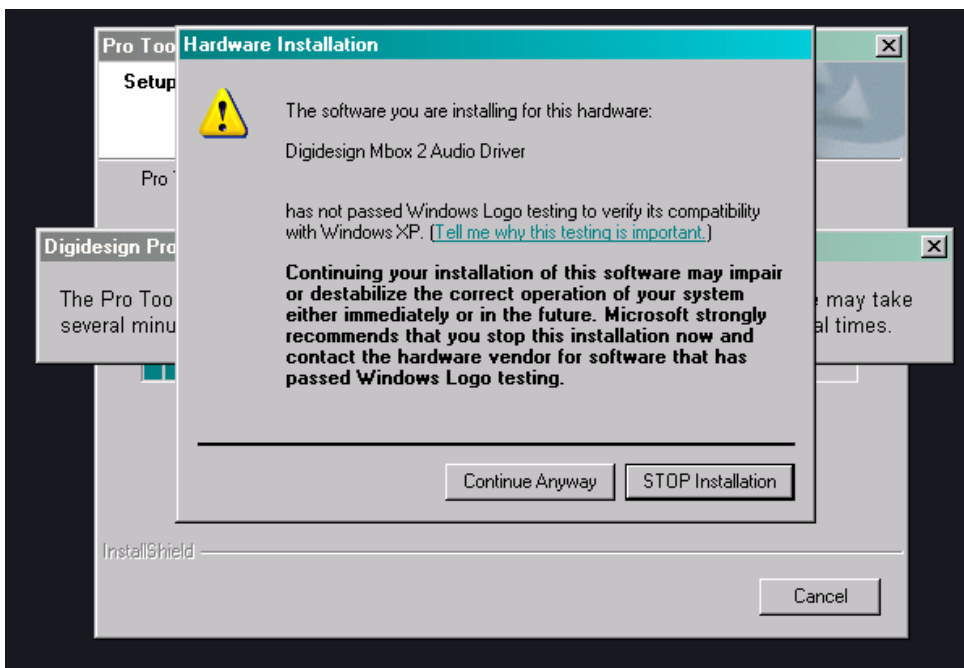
Pro Too

Setup

Pro T

Digidesign Pro

The Pro Too several minu

e may take al times.

Hardware Installation

The software you are installing for this hardware:

Digidesign Mbox 2 Audio Driver

has not passed Windows Logo testing to verify its compatibility with Windows XP. (Tell me why this testing is important.)

Continuing your installation of this software may impair or destabilize the correct operation of your system either immediately or in the future. Microsoft strongly recommends that you stop this installation now and contact the hardware vendor for software that has passed Windows Logo testing.

Continue Anyway

STOP Installation

InstallShield

Cancel